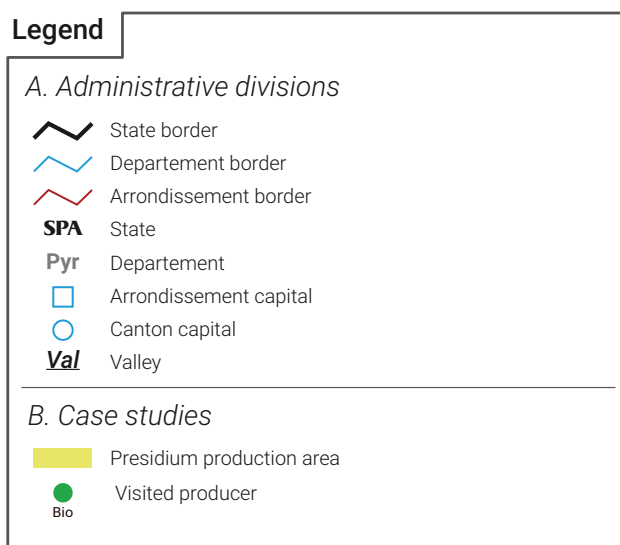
Legend

A. Administrative divisions

State border
Departement border
Arrondissement border
SPA State
Pyr Departement
Arrondissement capital
Canton capital
Val Valley

B. Case studies

Presidium production area
Bio Visited producer